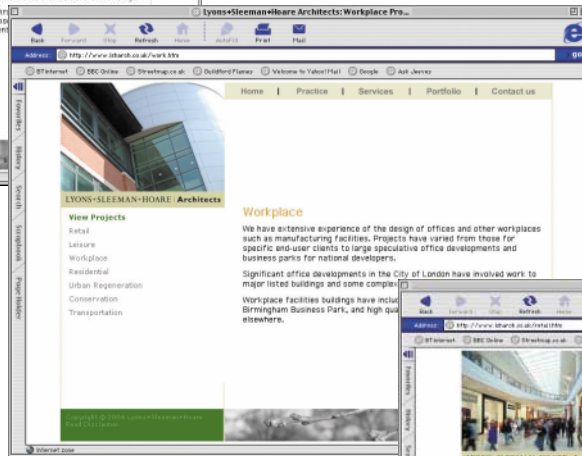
Lyons+Sleeman+Hoare Architects: Workplace Pro...

Back Forward Stop Refresh Home AutoFill Print Mail

Address: http://www.lsharch.co.uk/work.html

go

BTinternet BBC Online Streetmap.co.uk Guildford Flames Welcome to Yahoo! Mail Google Ask Jeeves

Favorites History Search Scrapbook Page Holder

Home | Practice | Services | Portfolio | Contact us

LYONS+SLEEMAN+HOARE | Architects

View Projects
Retail
Leisure
Workplace
Residential
Urban Regeneration
Conservation
Transportation

Workplace

We have extensive experience of the design of offices and other workplaces such as manufacturing facilities. Projects have varied from those for specific end-user clients to large speculative office developments and business parks for national developers.

Significant office developments in the City of London have involved work to major listed buildings and some complex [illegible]

Workplace facilities buildings have includ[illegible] Birmingham Business Park, and high qua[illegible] elsewhere.

Copyright © 2004 Lyons+Sleeman+Hoare
Food Distribution

Internet zone

Back Forward Stop Refresh Home

Address: http://www.lsharch.co.uk/retail.html

BTinternet BBC Online Streetmap.co.uk

Favorites History Se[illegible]